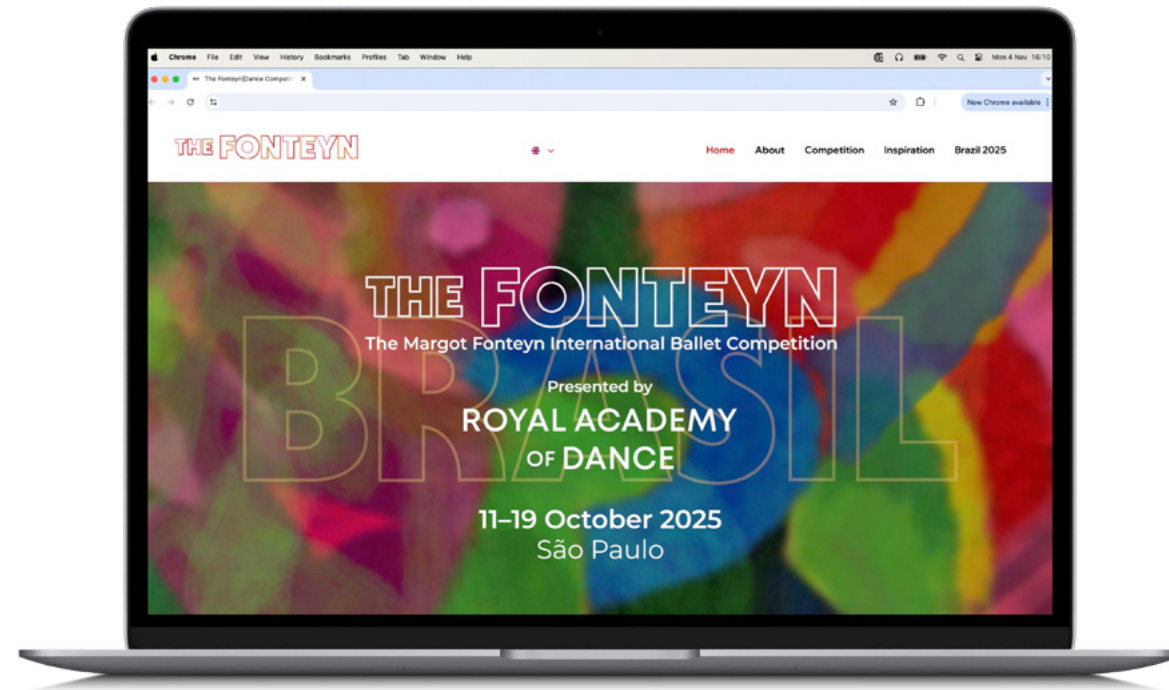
Chrome File Edit View History Bookmarks Profiles Tab Window Help

Mon 4 Nov 16:10

The Fonteyn|Dance Competi

New Chrome available

THE FONTEYN

Home About Competition Inspiration Brazil 2025

THE FONTEYN

The Margot Fonteyn International Ballet Competition

BRASIL

Presented by

ROYAL ACADEMY OF DANCE

11–19 October 2025

São Paulo